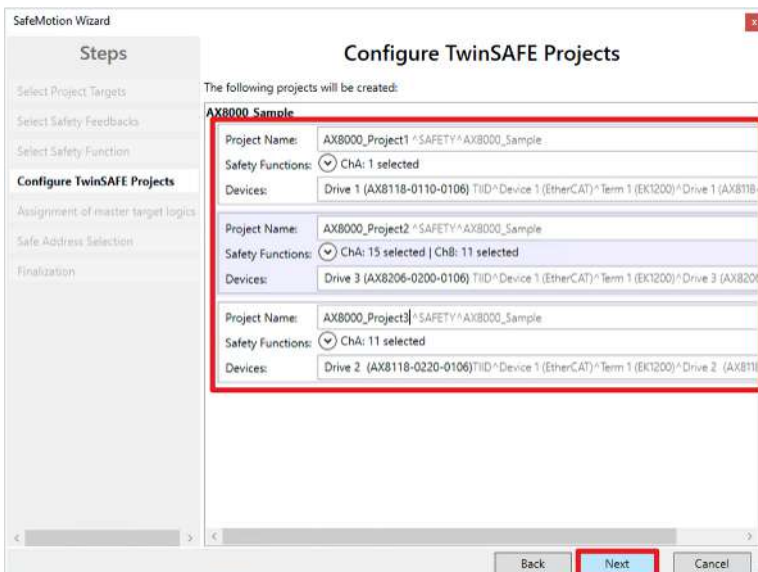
SafeMotion Wizard

Steps

Select Project Targets

Select Safety Feedbacks

Select Safety Function

Configure TwinSAFE Projects

Assignment of master target logics

Safe Address Selection

Finalization

Configure TwinSAFE Projects

The following projects will be created:

AX8000 Sample

Project Name: AX8000_Project1 ^SAFETY^AX8000_Sample

Safety Functions: ChA: 1 selected

Devices: Drive 1 (AX8118-0110-0106) TIID^Device 1 (EtherCAT)^Term 1 (EK1200)^Drive 1 (AX8118-

Project Name: AX8000_Project2 ^SAFETY^AX8000_Sample

Safety Functions: ChA: 15 selected | ChB: 11 selected

Devices: Drive 3 (AX8206-0200-0106) TIID^Device 1 (EtherCAT)^Term 1 (EK1200)^Drive 3 (AX820

Project Name: AX8000_Project3 ^SAFETY^AX8000_Sample

Safety Functions: ChA: 11 selected

Devices: Drive 2 (AX8118-0220-0106)TIID^Device 1 (EtherCAT)^Term 1 (EK1200)^Drive 2 (AX811

Back Next Cancel